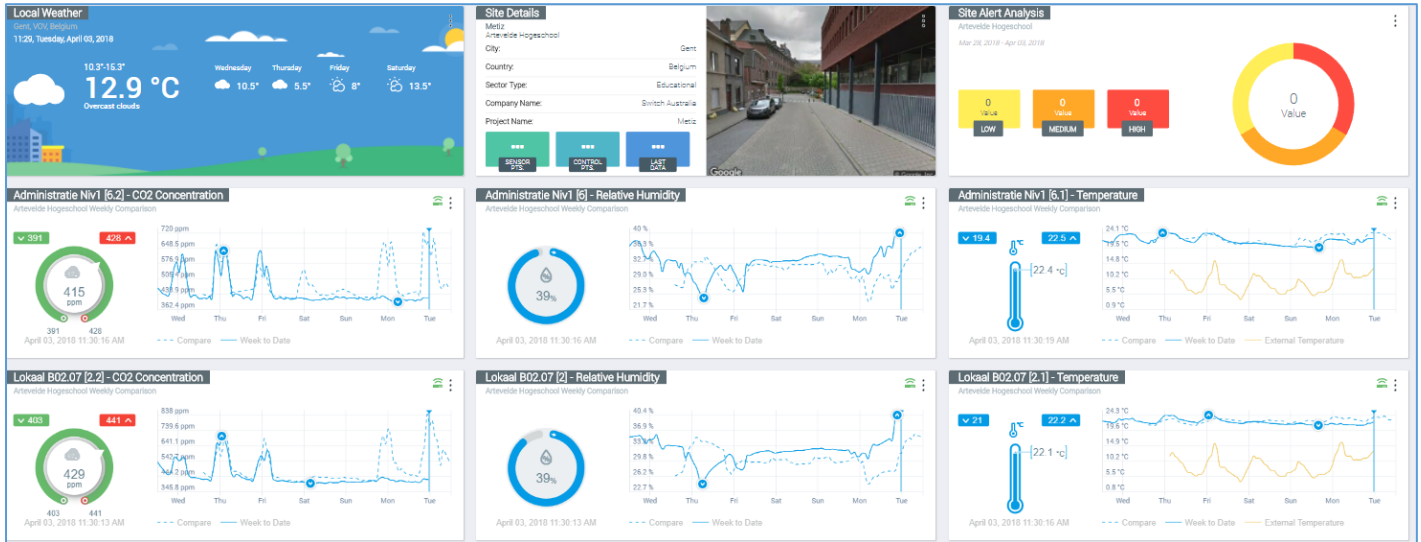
Local Weather
Gent, VOV, Belgium
11:29, Tuesday, April 03, 2018

10.3°-15.3°
12.9 °C
Overcast clouds

Wednesday 10.5°
Thursday 5.5°
Friday 8°
Saturday 13.5°

Site Details
Metiz
Artevelde Hogeschool

| | |
|---|---|
| City: | Gent |
| Country: | Belgium |
| Sector Type: | Educational |
| Company Name: | Switch Australia |
| Project Name: | Metiz |

SENSOR PTS.
CONTROL PTS.
LAST DATA

Google

Site Alert Analysis
Artevelde Hogeschool
Mar 28, 2018 - Apr 03, 2018

0 Value LOW
0 Value MEDIUM
0 Value HIGH

0
Value

Administratie Niv1 [6.2] - CO2 Concentration
Artevelde Hogeschool Weekly Comparison
391 428
415 ppm
391 428
720 ppm
648.5 ppm
576.9 ppm
505.4 ppm
433.9 ppm
362.4 ppm
Wed Thu Fri Sat Sun Mon Tue
April 03, 2018 11:30:16 AM
Compare Week to Date

Administratie Niv1 [6] - Relative Humidity
Artevelde Hogeschool Weekly Comparison
39%
40 %
36.3
32.7
29.0
25.3
21.7 %
Wed Thu Fri Sat Sun Mon Tue
April 03, 2018 11:30:16 AM
Compare Week to Date

Administratie Niv1 [6.1] - Temperature
Artevelde Hogeschool Weekly Comparison
19.4 22.5
°C
22.4 °C
24.1 °C
19.5 °C
14.8 °C
10.2 °C
5.5 °C
0.9 °C
Wed Thu Fri Sat Sun Mon Tue
April 03, 2018 11:30:19 AM
Compare Week to Date External Temperature

Lokaal B02.07 [2.2] - CO2 Concentration
Artevelde Hogeschool Weekly Comparison
403 441
429 ppm
403 441
838 ppm
739.6 ppm
641.1 ppm
542.7 ppm
444.2 ppm
348.8 ppm
Wed Thu Fri Sat Sun Mon Tue
April 03, 2018 11:30:13 AM
Compare Week to Date

Lokaal B02.07 [2] - Relative Humidity
Artevelde Hogeschool Weekly Comparison
39%
40.4 %
36.9
33.3
29.8
26.2
22.7 %
Wed Thu Fri Sat Sun Mon Tue
April 03, 2018 11:30:13 AM
Compare Week to Date

Lokaal B02.07 [2.1] - Temperature
Artevelde Hogeschool Weekly Comparison
21 22.2
°C
22.1 °C
24.3 °C
19.6 °C
14.9 °C
10.2 °C
5.5 °C
0.8 °C
Wed Thu Fri Sat Sun Mon Tue
April 03, 2018 11:30:16 AM
Compare Week to Date External Temperature